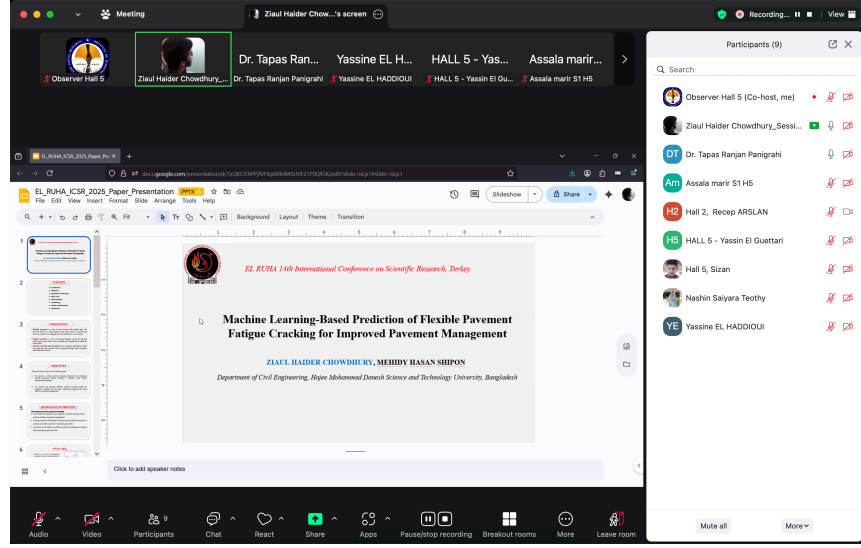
Meeting

Ziaul Haider Chow...'s screen

Recording... View

Observer Hall 5

Ziaul Haider Chowdhury_...

Dr. Tapas Ran...

Dr. Tapas Ranjan Panigrahi

Yassine EL H...

Yassine EL HADDIOUI

HALL 5 - Yas...

HALL 5 - Yassin El Gu...

Assala marir...

Assala marir S1 H5

EL_RUHA_ICSR_2025_Paper_Pr

docs.google.com/presentation/d/1zQ6C5NPfjfVFXpz9lbtM0UVEZ1FDQFGK/edit#slide=id.p1

EL_RUHA_ICSR_2025_Paper_Presentation .PPTX

File Edit View Insert Format Slide Arrange Tools Help

Slideshow

Share

Fit

Background Layout Theme Transition

1

2

3

4

5

6

EL RUHA 14th International Conference on Scientific Research, Turkey

Machine Learning-Based Prediction of Flexible Pavement Fatigue Cracking for Improved Pavement Management

ZIAUL HAIDER CHOWDHURY, MEHIDY HASAN SHIPON

Department of Civil Engineering, Hajee Mohammad Danesh Science and Technology University, Bangladesh

Click to add speaker notes

Participants (9)

Search

Observer Hall 5 (Co-host, me)

Ziaul Haider Chowdhury_Sessi...

DT Dr. Tapas Ranjan Panigrahi

Am Assala marir S1 H5

H2 Hall 2, Recep ARSLAN

H5 HALL 5 - Yassin El Guettari

Hall 5, Sizan

Nashin Saiyara Teothy

YE Yassine EL HADDIOUI

Mute all

More

Audio

Video

Participants 9

Chat

React

Share

Apps

Pause/stop recording

Breakout rooms

More

Leave room